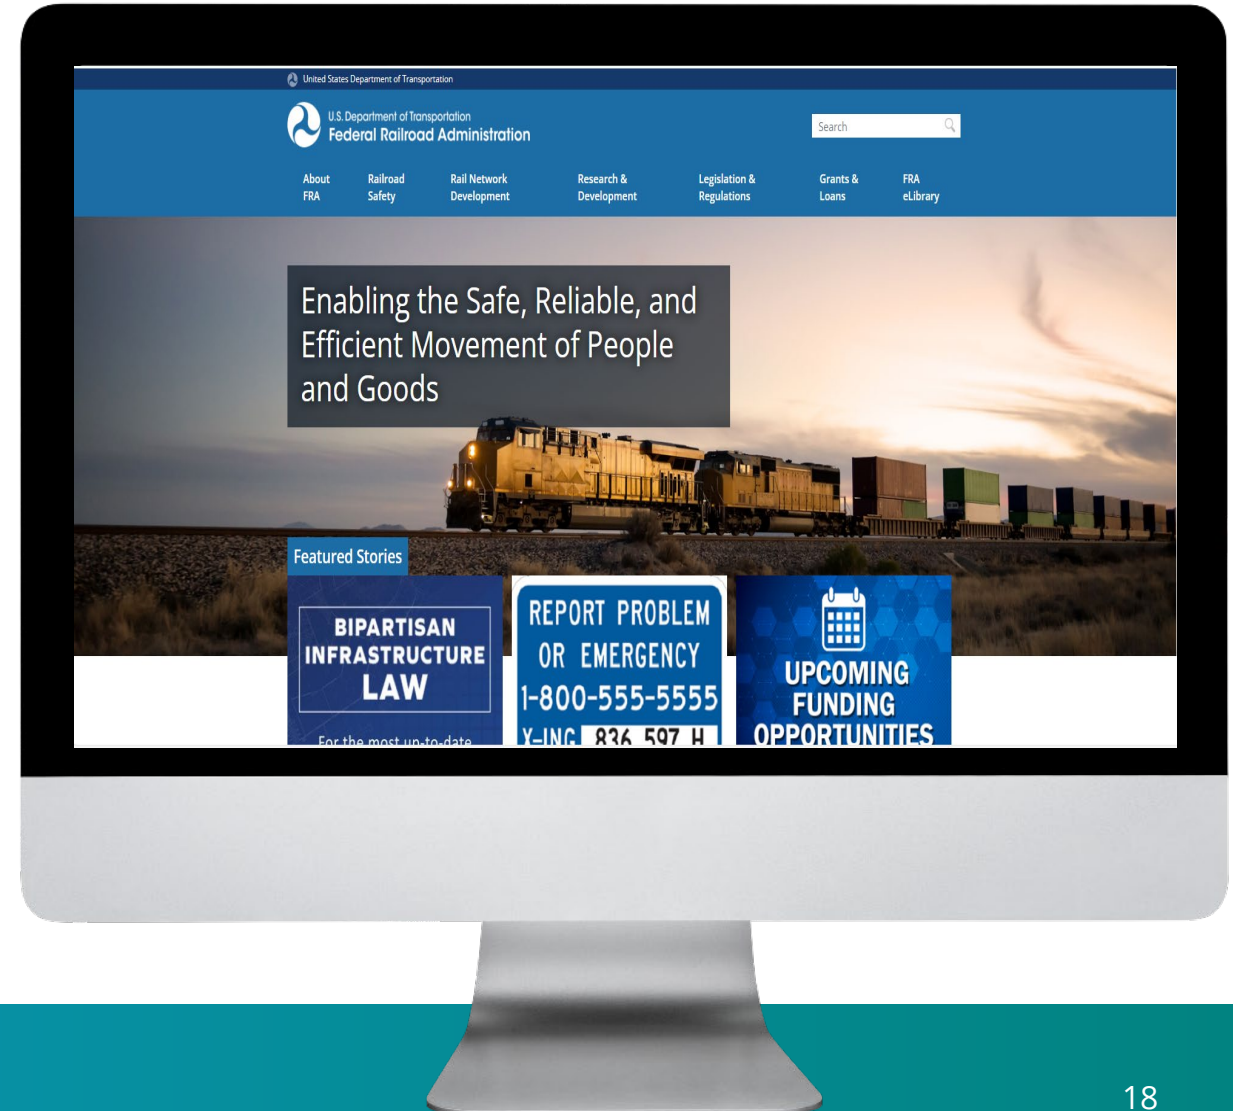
United States Department of Transportation

U.S. Department of Transportation
Federal Railroad Administration

Search

About FRA
Railroad Safety
Rail Network Development
Research & Development
Legislation & Regulations
Grants & Loans
FRA eLibrary

Enabling the Safe, Reliable, and Efficient Movement of People and Goods

Featured Stories

BIPARTISAN INFRASTRUCTURE LAW
For the most up-to-date

REPORT PROBLEM OR EMERGENCY
1-800-555-5555
X-ING 836 597 H

UPCOMING FUNDING OPPORTUNITIES

18